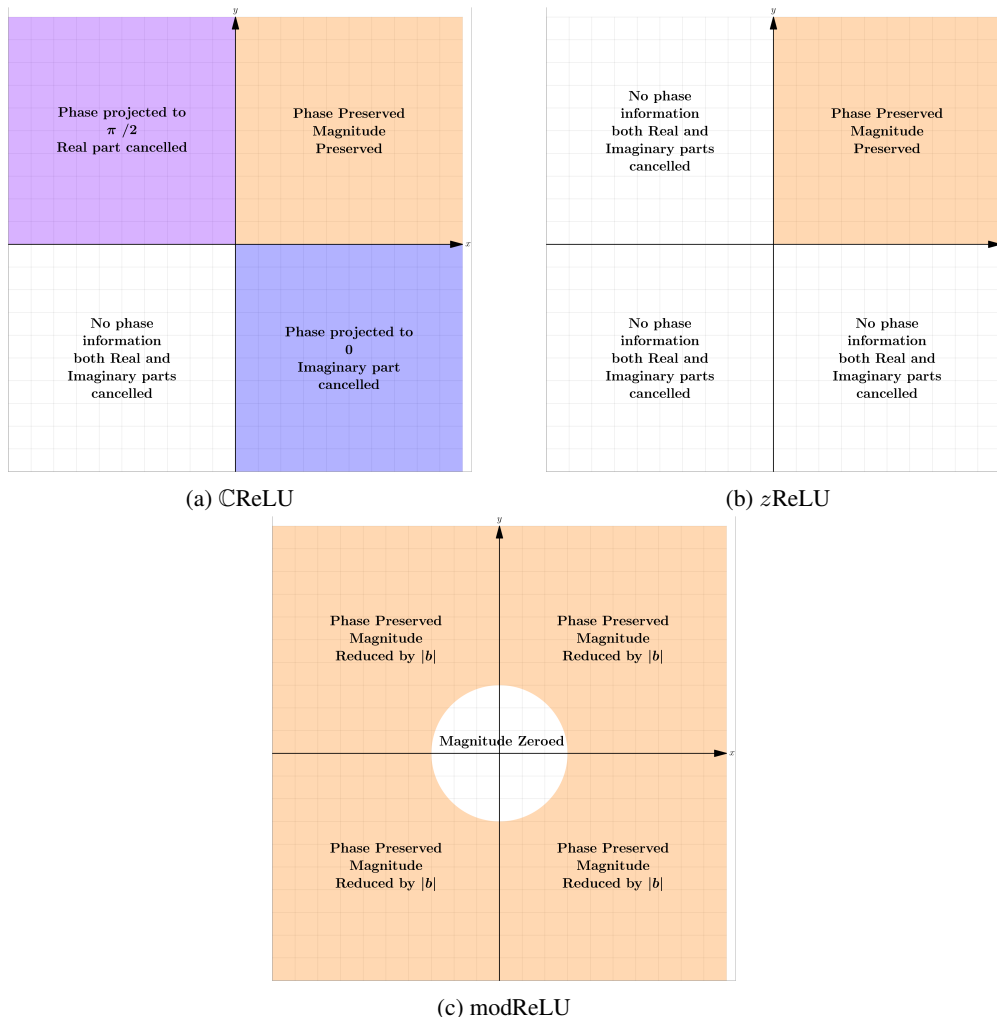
$y$

$x$

Phase projected to $\pi$ /2 Real part cancelled

Phase Preserved Magnitude Preserved

No phase information both Real and Imaginary parts cancelled

Phase projected to 0 Imaginary part cancelled

(a) $\mathbb{C}$ReLU

$y$

$x$

No phase information both Real and Imaginary parts cancelled

Phase Preserved Magnitude Preserved

No phase information both Real and Imaginary parts cancelled

No phase information both Real and Imaginary parts cancelled

(b) $z$ReLU

$y$

$x$

Phase Preserved Magnitude Reduced by $|b|$

Phase Preserved Magnitude Reduced by $|b|$

Magnitude Zeroed

Phase Preserved Magnitude Reduced by $|b|$

Phase Preserved Magnitude Reduced by $|b|$

(c) modReLU